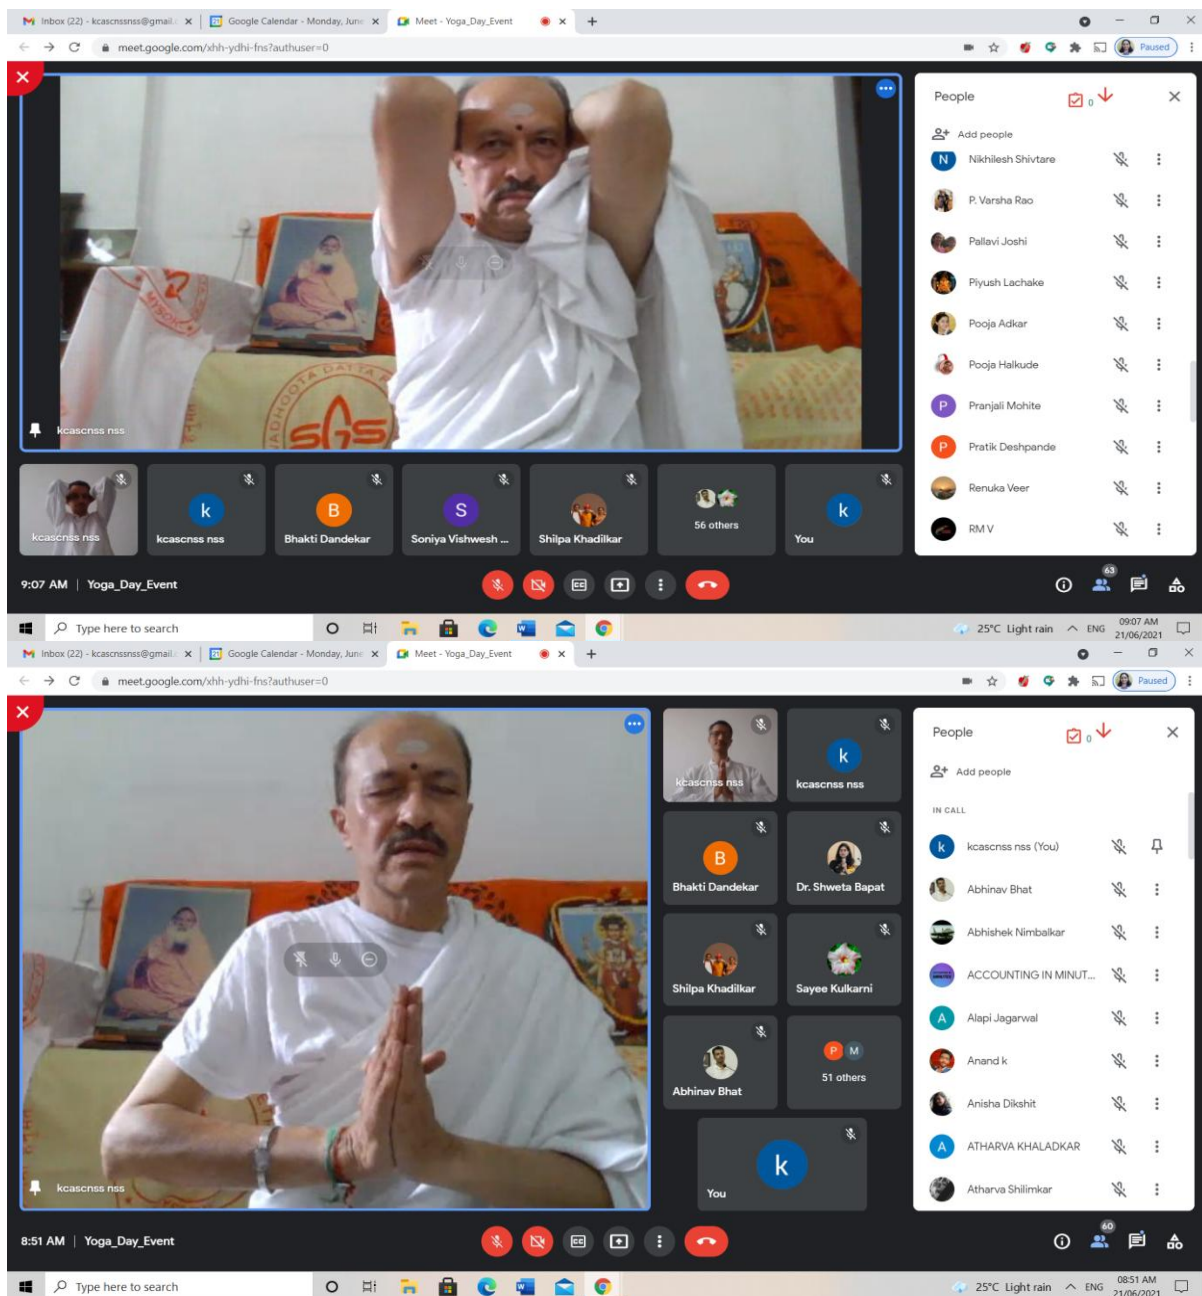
Inbox (22) - kcascnssnss@gmail. ×
Google Calendar - Monday, June ×
Meet - Yoga_Day_Event ×
+

meet.google.com/xhh-ydhi-fns?authuser=0
Paused

kcascnss nss

People
0
Add people
Nikhilesh Shivtare
P. Varsha Rao
Pallavi Joshi
Piyush Lachake
Pooja Adkar
Pooja Halkude
Pranjali Mohite
Pratik Deshpande
Renuka Veer
RM V

kcascnss nss
kcascnss nss
Bhakti Dandekar
Soniya Vishwesh ...
Shilpa Khadilkar
56 others
You

9:07 AM | Yoga_Day_Event
63

Type here to search
25°C Light rain ENG 09:07 AM 21/06/2021

Inbox (22) - kcascnssnss@gmail. ×
Google Calendar - Monday, June ×
Meet - Yoga_Day_Event ×
+

meet.google.com/xhh-ydhi-fns?authuser=0
Paused

kcascnss nss
kcascnss nss
kcascnss nss
Bhakti Dandekar
Dr. Shweta Bapat
Shilpa Khadilkar
Sayee Kulkarni
Abhinav Bhat
51 others
You

People
0
Add people
IN CALL
kcascnss nss (You)
Abhinav Bhat
Abhishek Nimbalkar
ACCOUNTING IN MINUT...
Alapi Jagarwal
Anand k
Anisha Dikshit
ATHARVA KHALADKAR
Atharva Shilimkar

8:51 AM | Yoga_Day_Event
60

Type here to search
25°C Light rain ENG 08:51 AM 21/06/2021